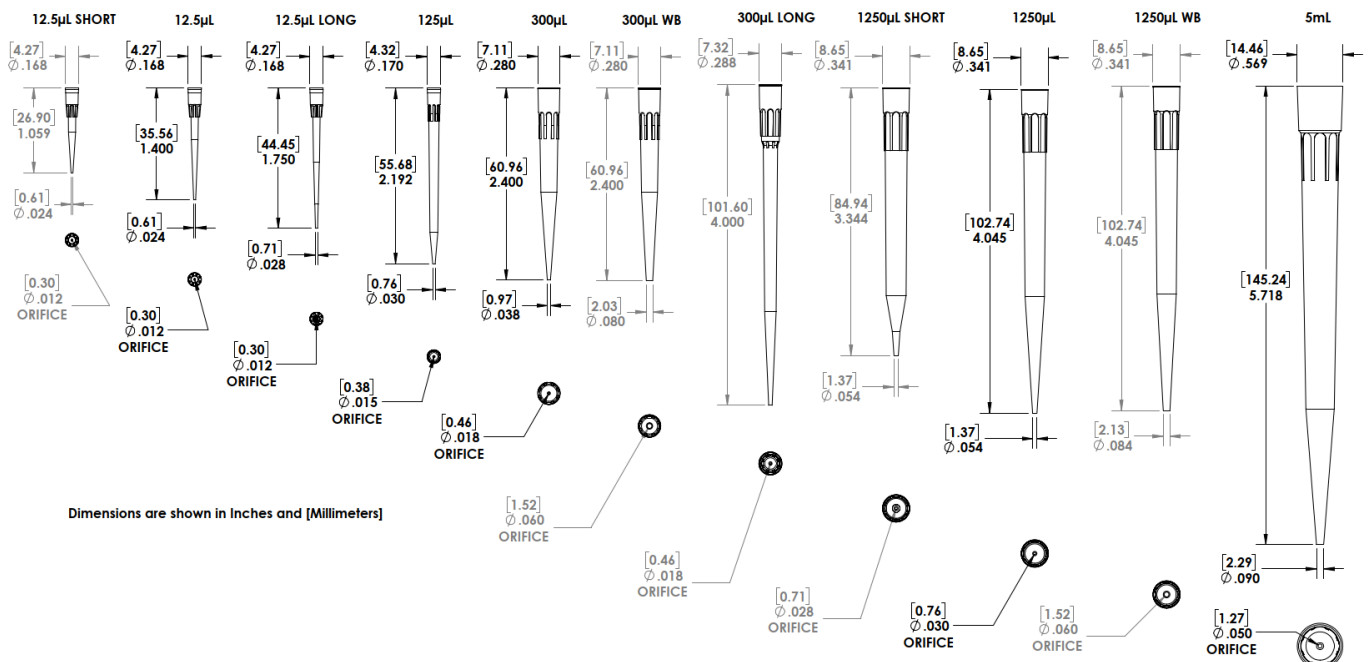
12.5µL SHORT
[4.27]
∅ .168
[26.90]
1.059
[0.61]
∅ .024
[0.30]
∅ .012
ORIFICE

12.5µL
[4.27]
∅ .168
[35.56]
1.400
[0.61]
∅ .024
[0.30]
∅ .012
ORIFICE

12.5µL LONG
[4.27]
∅ .168
[44.45]
1.750
[0.71]
∅ .028
[0.30]
∅ .012
ORIFICE

125µL
[4.32]
∅ .170
[55.68]
2.192
[0.76]
∅ .030
[0.38]
∅ .015
ORIFICE

300µL
[7.11]
∅ .280
[60.96]
2.400
[0.97]
∅ .038
[0.46]
∅ .018
ORIFICE

300µL WB
[7.11]
∅ .280
[60.96]
2.400
[2.03]
∅ .080
[1.52]
∅ .060
ORIFICE

300µL LONG
[7.32]
∅ .288
[101.60]
4.000
[0.46]
∅ .018
ORIFICE

1250µL SHORT
[8.65]
∅ .341
[84.94]
3.344
[1.37]
∅ .054
[0.71]
∅ .028
ORIFICE

1250µL
[8.65]
∅ .341
[102.74]
4.045
[1.37]
∅ .054
[0.76]
∅ .030
ORIFICE

1250µL WB
[8.65]
∅ .341
[102.74]
4.045
[2.13]
∅ .084
[1.52]
∅ .060
ORIFICE

5mL
[14.46]
∅ .569
[145.24]
5.718
[2.29]
∅ .090
[1.27]
∅ .050
ORIFICE

Dimensions are shown in Inches and [Millimeters]